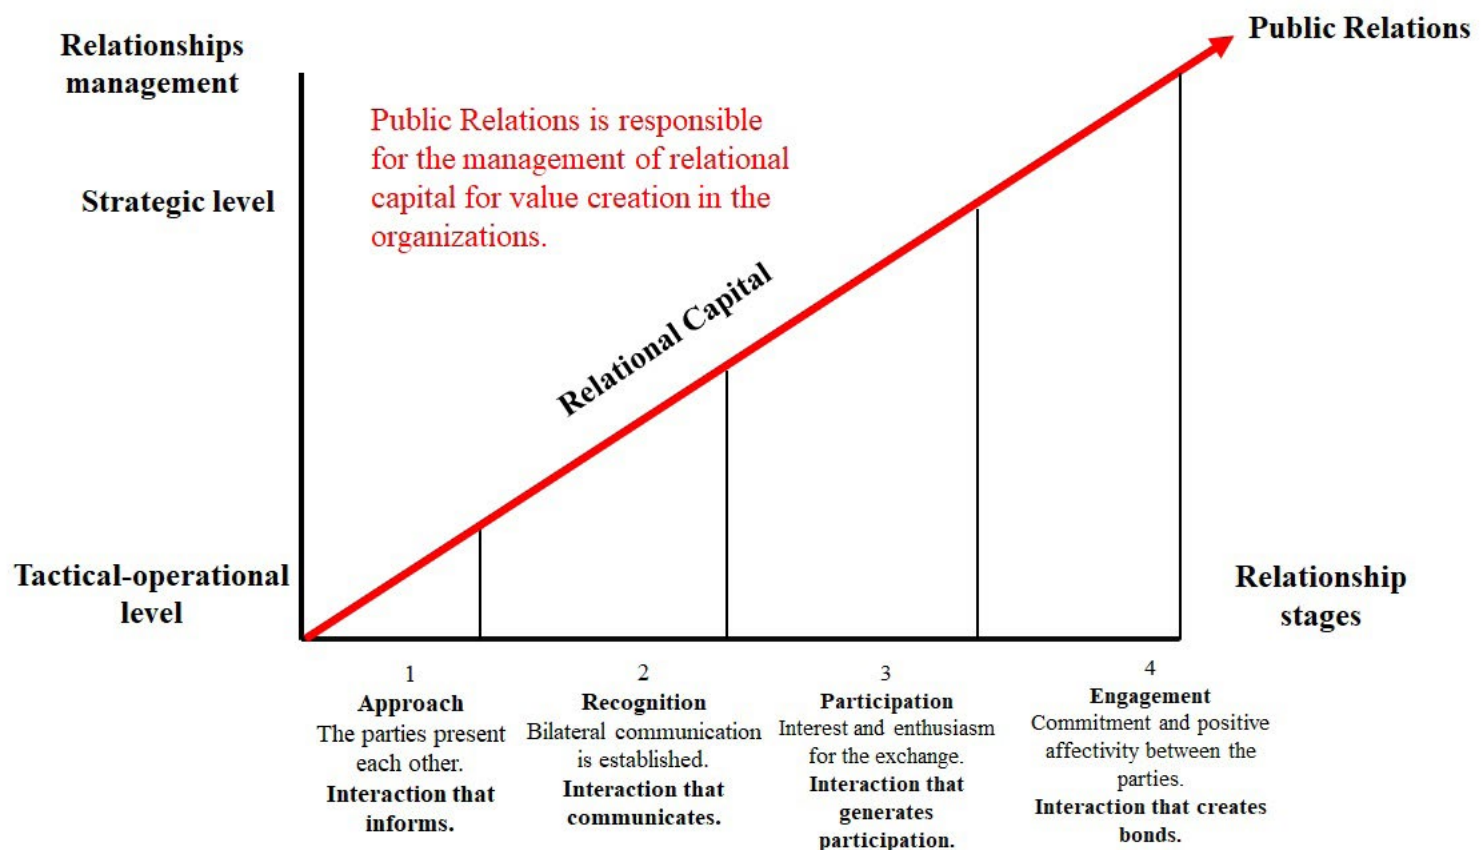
Relationships management

Public Relations

Public Relations is responsible for the management of relational capital for value creation in the organizations.

Strategic level

Relational Capital

Tactical-operational level

Relationship stages

1
Approach
The parties present each other.
Interaction that informs.

2
Recognition
Bilateral communication is established.
Interaction that communicates.

3
Participation
Interest and enthusiasm for the exchange.
Interaction that generates participation.

4
Engagement
Commitment and positive affectivity between the parties.
Interaction that creates bonds.